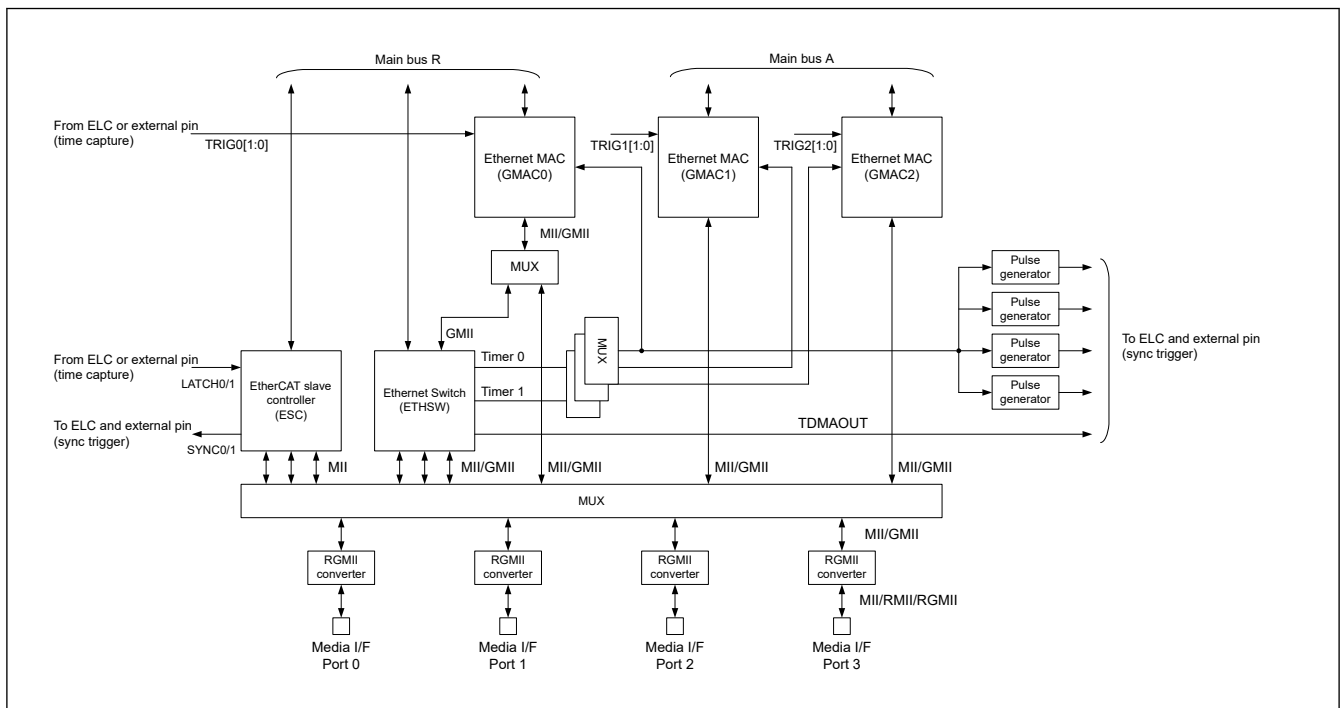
Main bus R

Main bus A

From ELC or external pin
(time capture)

TRIG0[1:0]

Ethernet MAC
(GMAC0)

TRIG1[1:0]

Ethernet MAC
(GMAC1)

TRIG2[1:0]

Ethernet MAC
(GMAC2)

MII/GMII

MUX

Pulse generator

Pulse generator

Pulse generator

Pulse generator

GMII

MUX

To ELC and external pin
(sync trigger)

From ELC or external pin
(time capture)

LATCH0/1

EtherCAT slave controller
(ESC)

Ethernet Switch
(ETHSW)

Timer 0

Timer 1

To ELC and external pin
(sync trigger)

SYNC0/1

TDMAOUT

MII

MII/GMII

MII/GMII

MII/GMII

MII/GMII

MUX

MII/GMII

RGMII converter

RGMII converter

RGMII converter

RGMII converter

MII/RMII/RGMII

Media I/F
Port 0

Media I/F
Port 1

Media I/F
Port 2

Media I/F
Port 3